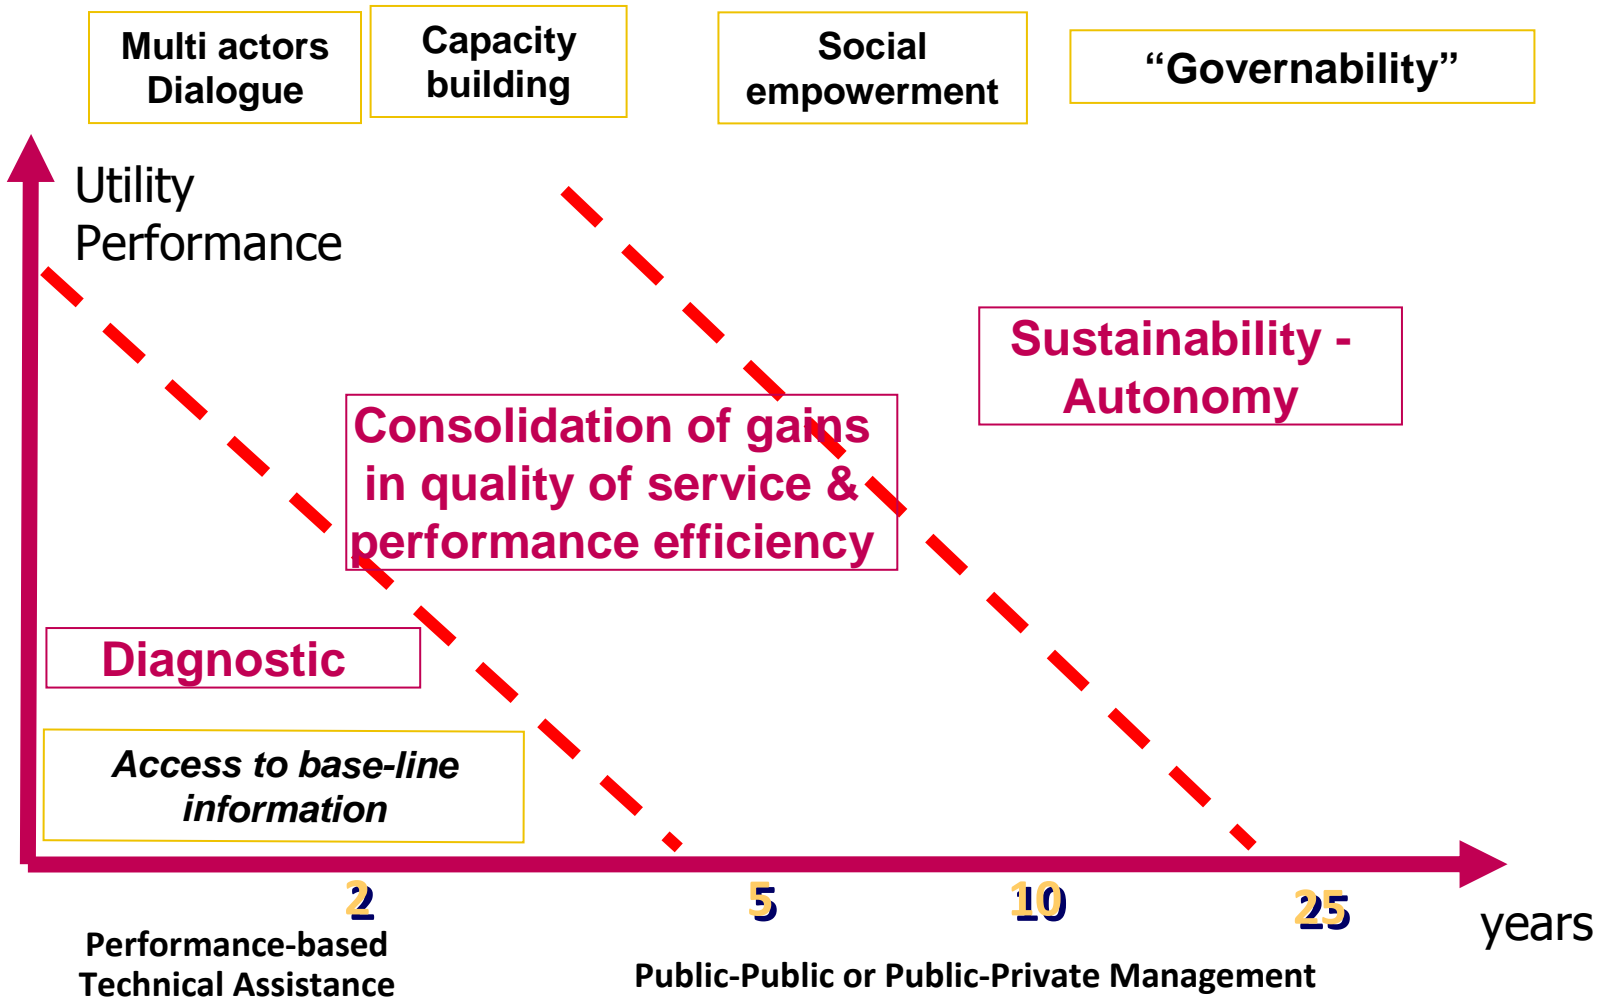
Multi actors Dialogue

Capacity building

Social empowerment

“Governability”

Utility Performance

Sustainability - Autonomy

Consolidation of gains in quality of service & performance efficiency

Diagnostic

Access to base-line information

2

5

10

25

years

Performance-based Technical Assistance

Public-Public or Public-Private Management